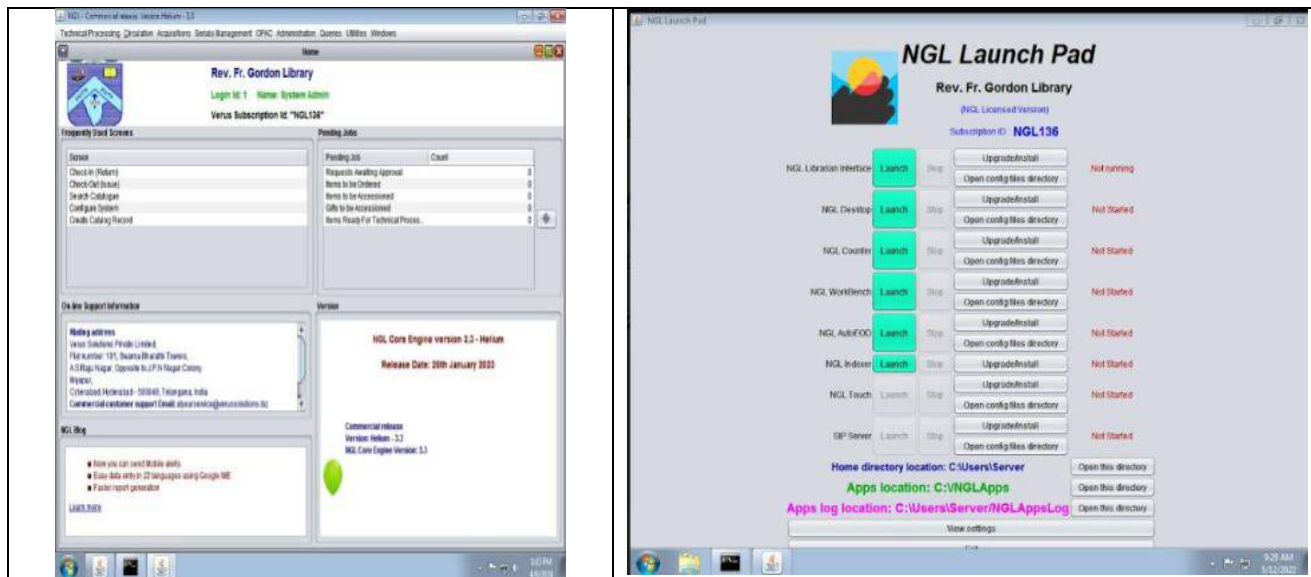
NGL - Commercial release. Version Helium - 3.3

Technical Processing Circulation Acquisitions Serials Management OPAC Administration Queries Utilities Windows

Home

Rev. Fr. Gordon Library

Login Id: 1 Name: System Admin

Verus Subscription Id: "NGL136"

Frequently Used Screens

| Screen |
|---|
| Check-In (Return) |
| Check-Out (Issue) |
| Search Catalogue |
| Configure System |
| Create Catalog Record |

Pending Jobs

| Pending Job | Count |
|---|---|
| Requests Awaiting Approval | 0 |
| Items to be Ordered | 0 |
| Items to be Accessioned | 0 |
| Gifts to be Accessioned | 0 |
| Items Ready For Technical Proces... | 0 |

On-line Support Information

Mailing address
Verus Solutions Private Limited,
Flat number: 101, Swarna Bharathi Towers,
A.S.Raju Nagar, Opposite to J.P.N Nagar Colony,
Miyapur,
Cyberabad, Hyderabad - 500049, Telangana, India.
Commercial customer support Email: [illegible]@verussolutions.biz

Version

NGL Core Engine version 3.3 - Helium

Release Date: 20th January 2020

Commercial release
Version: Helium - 3.3
NGL Core Engine Version: 3.3

NGL Blog

Now you can send Mobile alerts
Easy data entry in 22 languages using Google IME
Faster report generation

Learn more

3:03 PM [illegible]

NGL Launch Pad

NGL Launch Pad

Rev. Fr. Gordon Library

(NGL Licensed Version)

Subscription ID: NGL136

NGL Librarian Interface Launch Stop Upgrade/Install Open config files directory Not running

NGL Desktop Launch Stop Upgrade/Install Open config files directory Not Started

NGL Counter Launch Stop Upgrade/Install Open config files directory Not Started

NGL WorkBench Launch Stop Upgrade/Install Open config files directory Not Started

NGL AutoFOD Launch Stop Upgrade/Install Open config files directory Not Started

NGL Indexer Launch Stop Upgrade/Install Not Started

NGL Touch Launch Stop Upgrade/Install Open config files directory Not Started

SIP Server Launch Stop Upgrade/Install Open config files directory Not Started

Home directory location: C:\Users\Server Open this directory

Apps location: C:\NGLApps Open this directory

Apps log location: C:\Users\Server\NGLAppsLog Open this directory

View settings

9:20 AM 5/12/2022